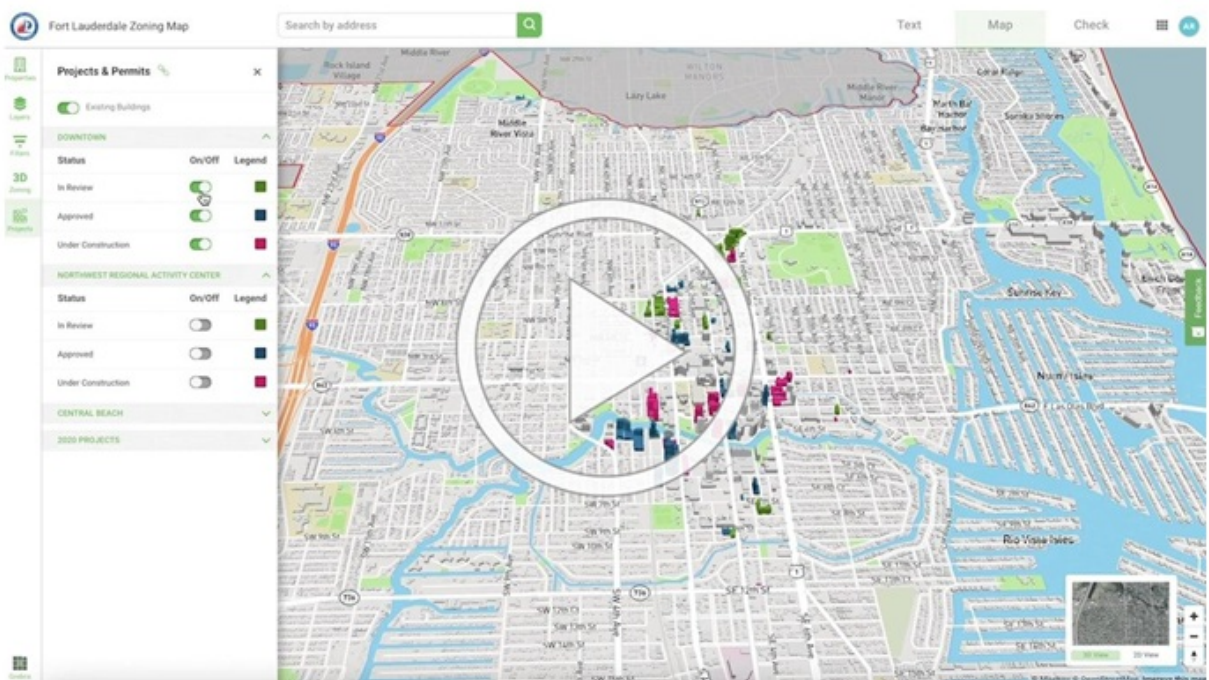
Fort Lauderdale Zoning Map

Search by address

Text Map Check

AR

Properties

Layers

Filters

3D Zoning

Projects

Projects & Permits

Existing Buildings

DOWNTOWN

| Status | On/Off | Legend |
|---|---|---|
| In Review | | |
| Approved | | |
| Under Construction | | |

NORTHWEST REGIONAL ACTIVITY CENTER

| Status | On/Off | Legend |
|---|---|---|
| In Review | | |
| Approved | | |
| Under Construction | | |

CENTRAL BEACH

2020 PROJECTS

Middle River

Rock Island Village

WILTON MANORS

Lazy Lake

Middle River Manor

Coral Ridge

Harbor Beach

Bayview

Sunrise Shores

Middle River Vista

Sunrise Key

Nurmi Isles

Rio Vista Isles

SW 12th St

SE 12th St

SW 10th St

SW 14th St

Feedback

2D View

3D View

Credits